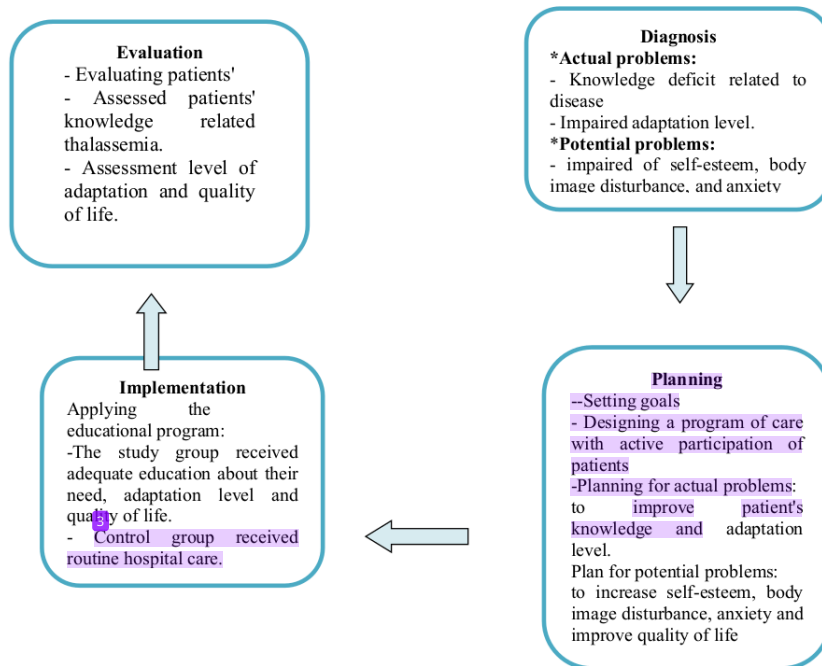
Evaluation
- Evaluating patients'
- Assessed patients' knowledge related thalassemia.
- Assessment level of adaptation and quality of life.

Diagnosis
*Actual problems:
- Knowledge deficit related to disease
- Impaired adaptation level.
*Potential problems:
- impaired of self-esteem, body image disturbance, and anxiety

Implementation
Applying the educational program:
-The study group received adequate education about their need, adaptation level and quality of life.
3
- Control group received routine hospital care.

Planning
--Setting goals
- Designing a program of care with active participation of patients
-Planning for actual problems: to improve patient's knowledge and adaptation level.
Plan for potential problems: to increase self-esteem, body image disturbance, anxiety and improve quality of life